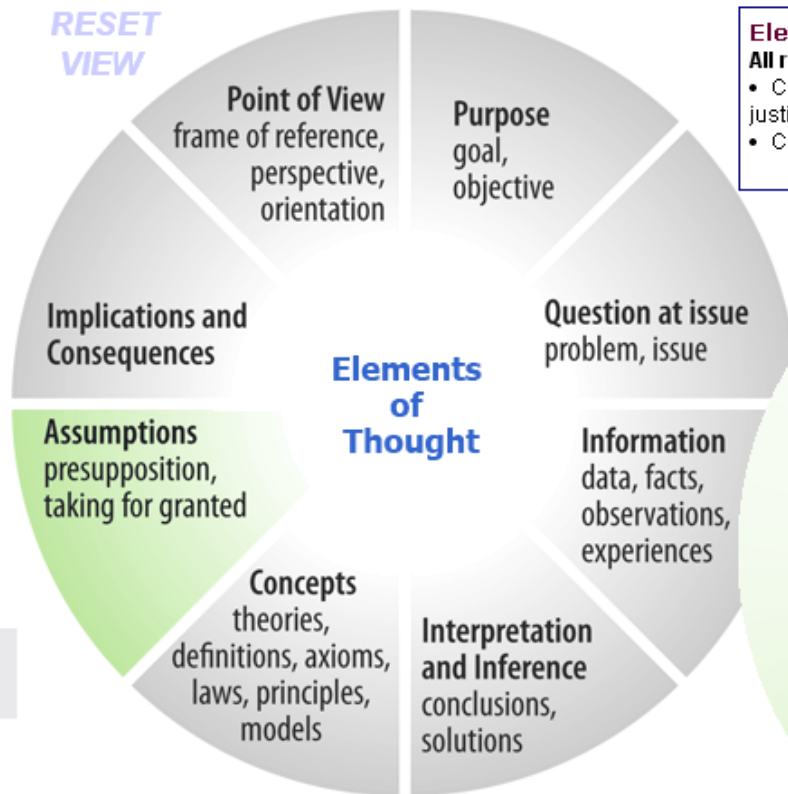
RESET VIEW

Point of View
frame of reference, perspective, orientation

Purpose
goal, objective

Ele
All r
• C
justi
• C

Implications and Consequences

Elements of Thought

Question at issue
problem, issue

Assumptions
presupposition, taking for granted

Information
data, facts, observations, experiences

Concepts
theories, definitions, axioms, laws, principles, models

Interpretation and Inference
conclusions, solutions